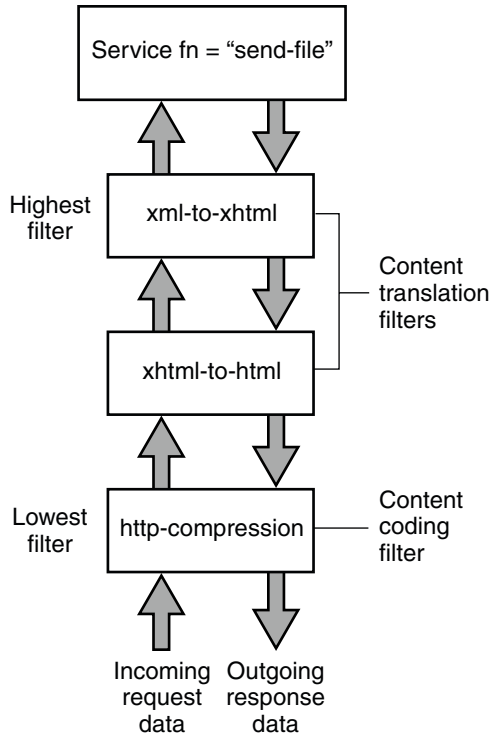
Service fn = “send-file”

Highest filter

xml-to-xhtml

Content translation filters

xhtml-to-html

Lowest filter

http-compression

Content coding filter

Incoming request data

Outgoing response data